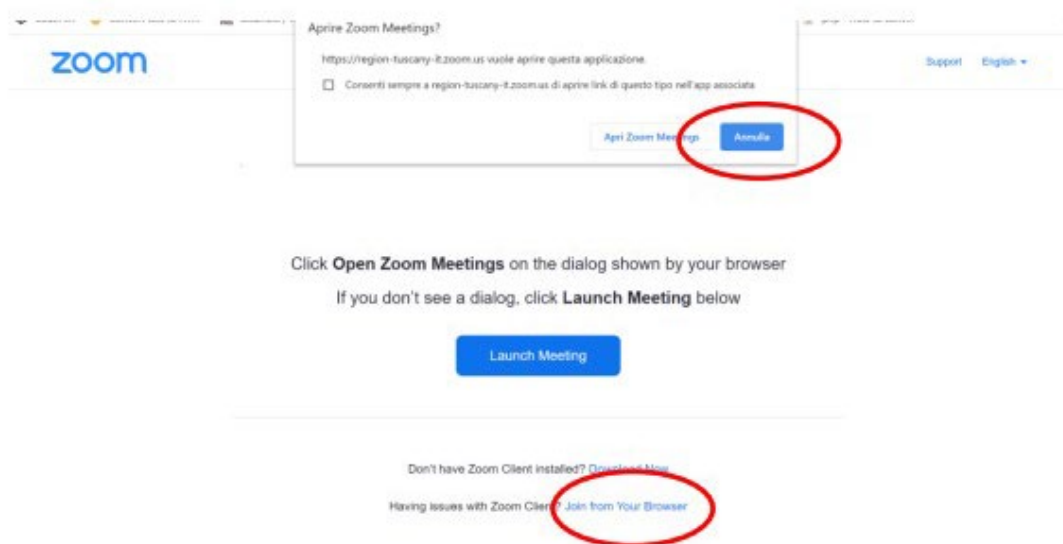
zoom

Aprire Zoom Meetings?

https://region-tuscany-it.zoom.us vuole aprire questa applicazione.

Consenti sempre a region-tuscany-it.zoom.us di aprire link di questo tipo nell'app associata

Apri Zoom Meetings

Annulla

Support English

Click **Open Zoom Meetings** on the dialog shown by your browser

If you don't see a dialog, click **Launch Meeting** below

Launch Meeting

Don't have Zoom Client installed? Download Now

Having issues with Zoom Client? Join from Your Browser